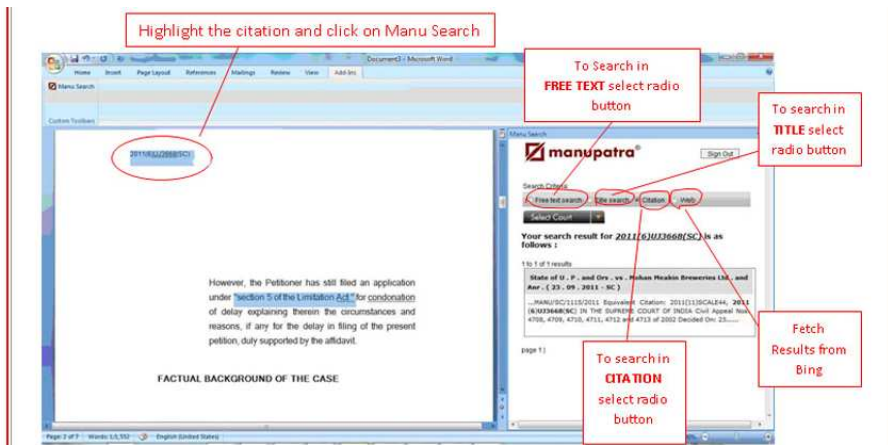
Highlight the citation and click on Manu Search

Document3 - Microsoft Word

Home Insert Page Layout References Mailings Review View Add-Ins

Manu Search

Custom Toolbars

2011(6)UJ3668(SC)

However, the Petitioner has still filed an application under "section 5 of the Limitation Act " for condonation of delay explaining therein the circumstances and reasons, if any for the delay in filing of the present petition, duly supported by the affidavit.

FACTUAL BACKGROUND OF THE CASE

Page: 2 of 7 Words: 1/3,552 English (United States)

To Search in FREE TEXT select radio button

To search in TITLE select radio button

Manu Search

manupatra®

Sign Out

Search Criteria

Free text search Title search Citation Web

Select Court

Your search result for 2011(6)UJ3668(SC) is as follows :

1 to 1 of 1 results

State of U . P . and Ors . vs . Mohan Meakin Breweries Ltd . and Anr . ( 23 . 09 . 2011 - SC )

...MANU/SC/1115/2011 Equivalent Citation: 2011(11)SCALE44, 2011(6)UJ3668(SC) IN THE SUPREME COURT OF INDIA Civil Appeal Nos. 4708, 4709, 4710, 4711, 4712 and 4713 of 2002 Decided On: 23......

page 1 |

To search in CITATION select radio button

Fetch Results from Bing